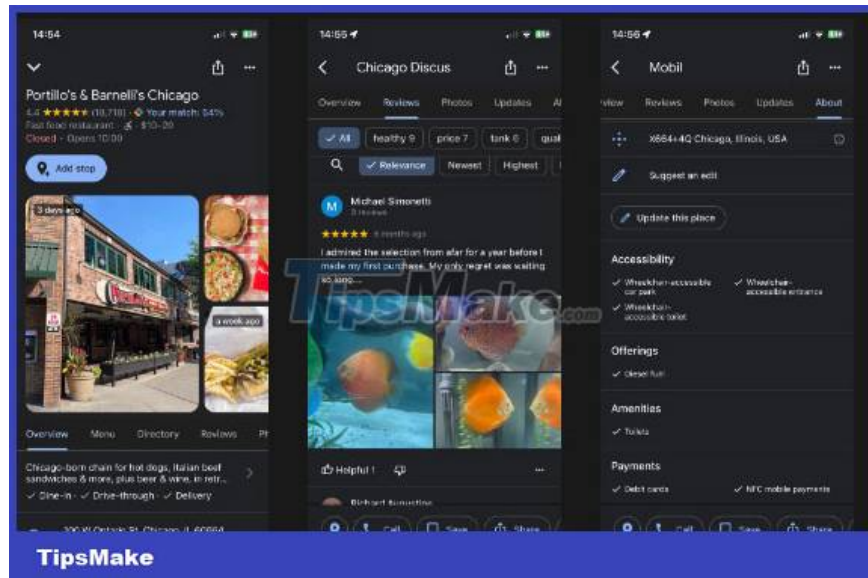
14:54

Portillo's & Barnelli's Chicago
4.4 ★★★★★ (18,718) · Your match: 84%
Fast food restaurant · $10–20
Closed · Opens 10:00

Add stop

3 days ago

a week ago

Overview Menu Directory Reviews Ph

Chicago-born chain for hot dogs, Italian beef sandwiches & more, plus beer & wine, in retr...
Dine-in · ✓ Drive-through · ✓ Delivery

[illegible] W Ontario St, Chicago, IL 60654

14:55

Chicago Discus

Overview Reviews Photos Updates Al

✓ All healthy 9 price 7 tank 6 qual

✓ Relevance Newest Highest

Michael Simonetti
3 reviews
★★★★★ 4 months ago
I admired the selection from afar for a year before I made my first purchase. My only regret was waiting so long...

Helpful 1

Richard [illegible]

Call Save Share

14:56

Mobil

view Reviews Photos Updates About

X664+4Q Chicago, Illinois, USA

Suggest an edit

Update this place

Accessibility
✓ Wheelchair-accessible car park
✓ Wheelchair-accessible entrance
✓ Wheelchair-accessible toilet

Offerings
✓ Diesel fuel

Amenities
✓ Toilets

Payments
✓ Debit cards
✓ NFC mobile payments

Call Save Share

TipsMake.com

TipsMake